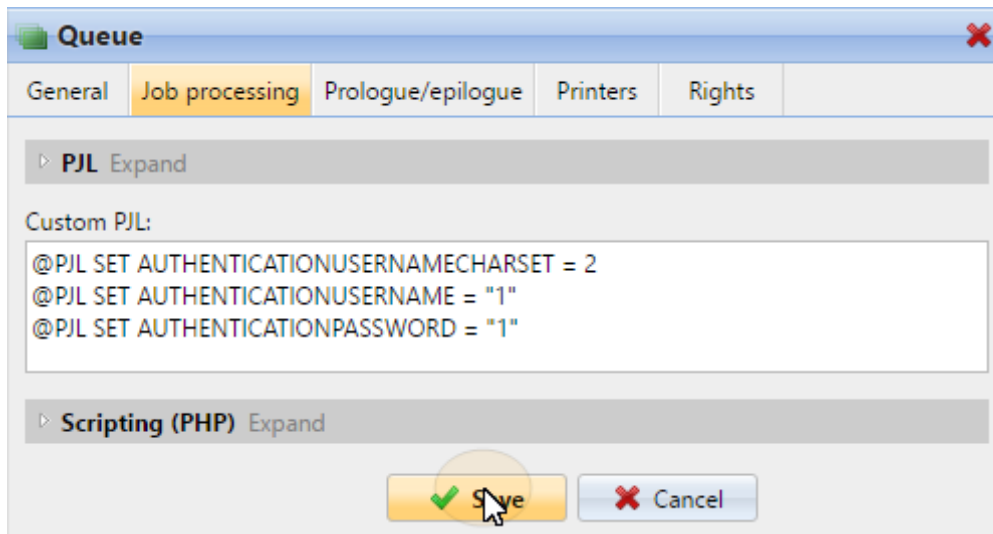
Queue

General | Job processing | Prologue/epilogue | Printers | Rights

PJL Expand

Custom PJL:

@PJL SET AUTHENTICATIONUSERNAMECHARSET = 2
@PJL SET AUTHENTICATIONUSERNAME = "1"
@PJL SET AUTHENTICATIONPASSWORD = "1"

Scripting (PHP) Expand

Save

Cancel